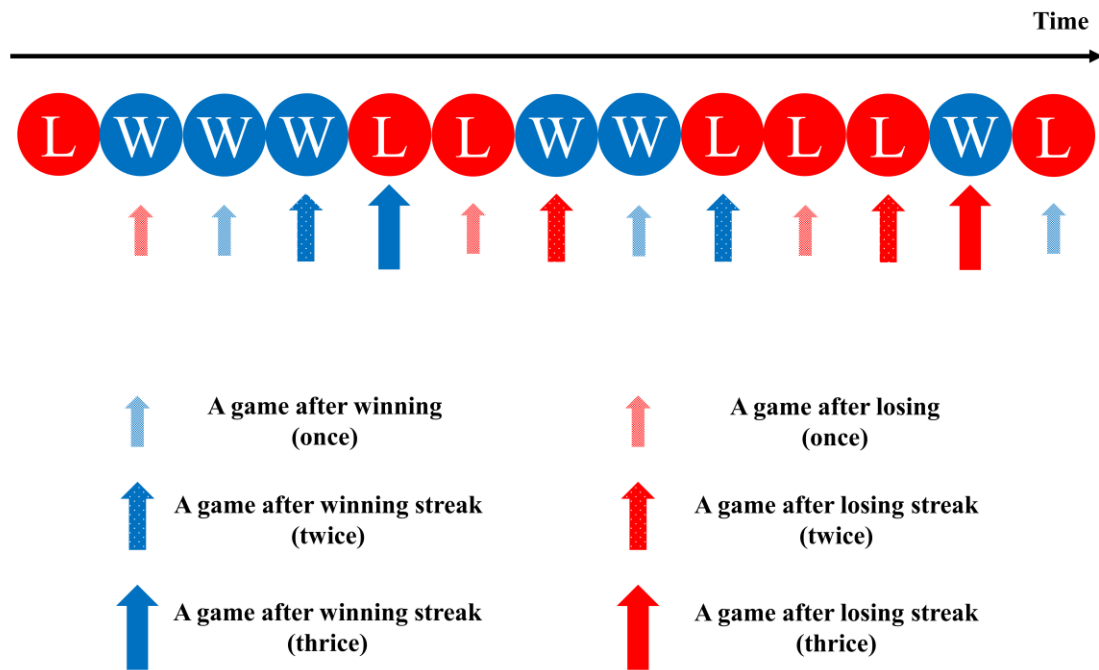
Time

L W W W L L W W L L L W L

A game after winning (once)

A game after losing (once)

A game after winning streak (twice)

A game after losing streak (twice)

A game after winning streak (thrice)

A game after losing streak (thrice)